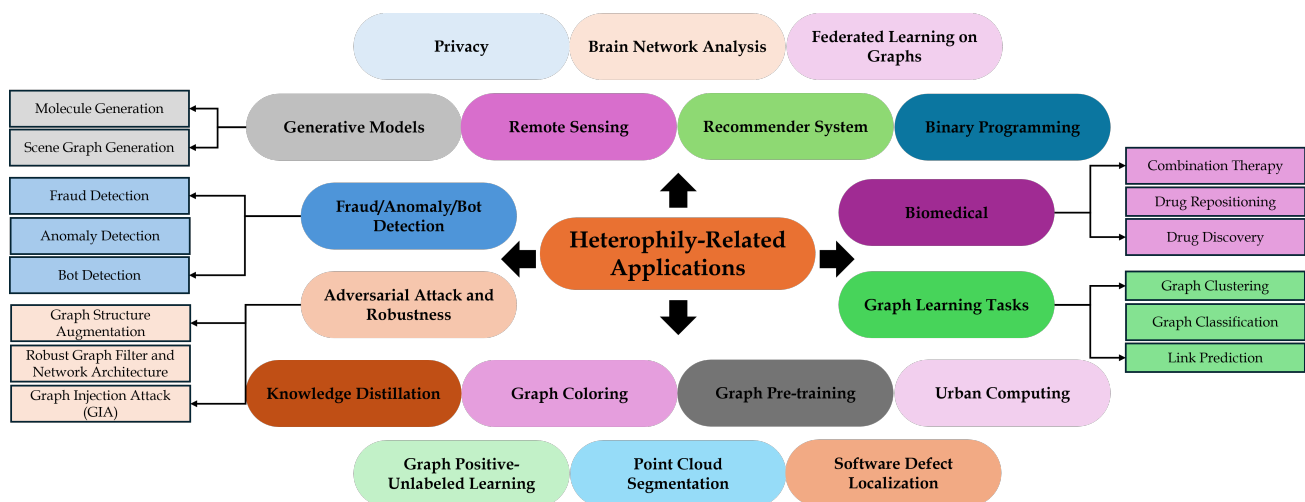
Privacy

Brain Network Analysis

Federated Learning on Graphs

Molecule Generation

Scene Graph Generation

Generative Models

Remote Sensing

Recommender System

Binary Programming

Combination Therapy

Drug Repositioning

Drug Discovery

Biomedical

Fraud Detection

Anomaly Detection

Bot Detection

Fraud/Anomaly/Bot Detection

Heterophily-Related Applications

Adversarial Attack and Robustness

Graph Learning Tasks

Graph Clustering

Graph Classification

Link Prediction

Graph Structure Augmentation

Robust Graph Filter and Network Architecture

Graph Injection Attack (GIA)

Knowledge Distillation

Graph Coloring

Graph Pre-training

Urban Computing

Graph Positive-Unlabeled Learning

Point Cloud Segmentation

Software Defect Localization